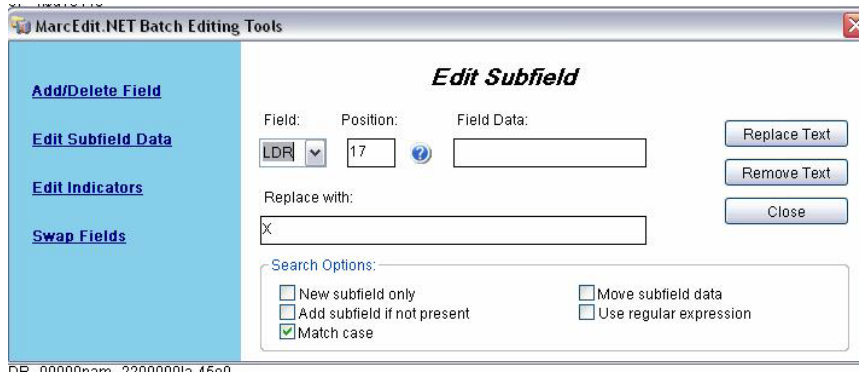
MarcEdit.NET Batch Editing Tools

Add/Delete Field

Edit Subfield Data

Edit Indicators

Swap Fields

Edit Subfield

Field: Position: Field Data:

LDR 17

Replace with:

X

Replace Text

Remove Text

Close

Search Options:

New subfield only
Add subfield if not present
Match case

Move subfield data
Use regular expression

DR 00000nam 2200000la 45e0